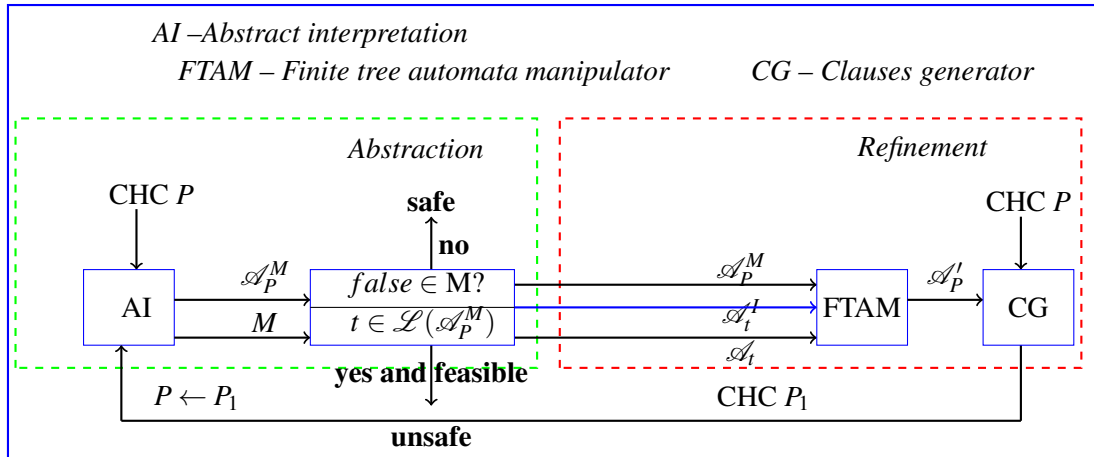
*AI –Abstract interpretation*

*FTAM – Finite tree automata manipulator*

*CG – Clauses generator*

*Abstraction*

*Refinement*

CHC $P$

CHC $P$

**safe**

**no**

$\mathscr{A}_P^M$

$false \in$ M?

$\mathscr{A}_P^M$

$\mathscr{A}_P'$

AI

FTAM

CG

$M$

$t \in \mathscr{L}(\mathscr{A}_P^M)$

$\mathscr{A}_t^I$

$\mathscr{A}_t$

**yes and feasible**

$P \leftarrow P_1$

CHC $P_1$

**unsafe**